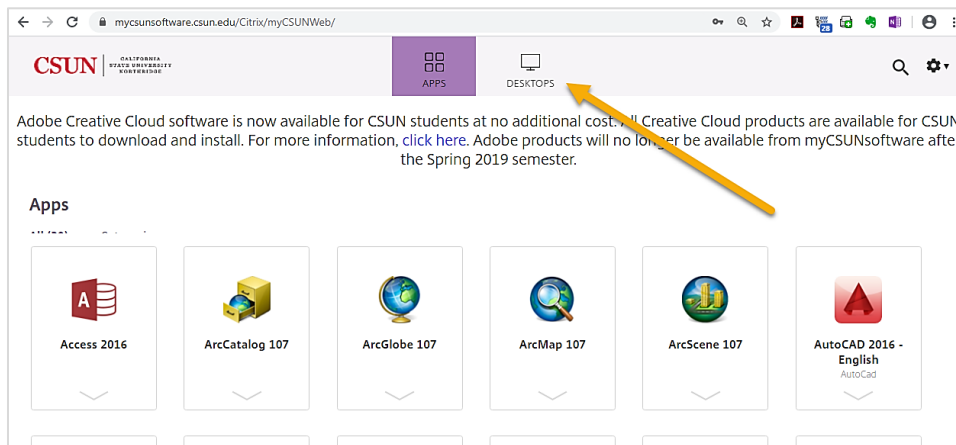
mycsunsoftware.csun.edu/Citrix/myCSUNWeb/

28

CSUN CALIFORNIA STATE UNIVERSITY NORTHRIDGE

APPS

DESKTOPS

Adobe Creative Cloud software is now available for CSUN students at no additional cost. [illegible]ll Creative Cloud products are available for CSUN students to download and install. For more information, click here. Adobe products will no lo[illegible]ger be available from myCSUNsoftware afte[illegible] the Spring 2019 semester.

Apps

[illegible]

Access 2016

ArcCatalog 107

ArcGlobe 107

ArcMap 107

ArcScene 107

AutoCAD 2016 - English
AutoCad